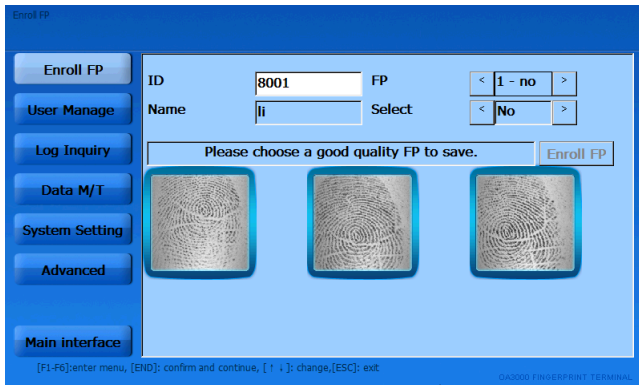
Enroll FP

Enroll FP
User Manage
Log Inquiry
Data M/T
System Setting
Advanced
Main interface

ID 8001
FP < 1 - no >
Name li
Select < No >

Please choose a good quality FP to save.
Enroll FP

[F1-F6]:enter menu, [END]: confirm and continue, [↑ ↓]: change,[ESC]: exit
OA3000 FINGERPRINT TERMINAL